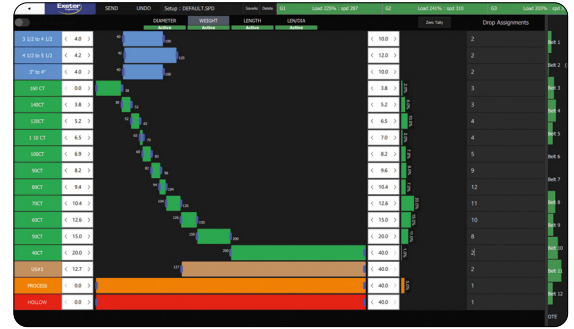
Exeter SEND UNDO Setup : DEFAULT.SPD Severity Delete G1 Load 225% : spd 287 G2 Load 241% : spd 310 G3 Load 203% : spd

DIAMETER Active
WEIGHT Active
LENGTH Active
LEN/DIA Active

Zero Tally

Drop Assignments

| Grade | Min | Max | Drop |
|---|---|---|---|
| 3 1/2 to 4 1/2 | 4.0 | 10.0 | 2 |
| 4 1/2 to 5 1/2 | 4.2 | 12.0 | 2 |
| 3" to 4" | 4.0 | 10.0 | 2 |
| 160 CT | 0.0 | 3.8 | 3 |
| 140CT | 3.8 | 5.2 | 3 |
| 120CT | 5.2 | 6.5 | 4 |
| 1 10 CT | 6.5 | 7.0 | 4 |
| 100CT | 6.9 | 8.2 | 5 |
| 90CT | 8.2 | 9.6 | 9 |
| 80CT | 9.4 | 10.6 | 12 |
| 70CT | 10.4 | 12.6 | 11 |
| 60CT | 12.6 | 15.0 | 10 |
| 50CT | 15.0 | 20.0 | 8 |
| 40CT | 20.0 | 40.0 | 2 |
| USAS | 12.7 | 40.0 | 1 |
| PROCESS | 0.0 | 40.0 | 1 |
| HOLLOW | 0.0 | 40.0 | 1 |

Belt 1
Belt 2
Belt 3
Belt 4
Belt 5
Belt 6
Belt 7
Belt 8
Belt 9
Belt 10
Belt 11
Belt 12
OTE